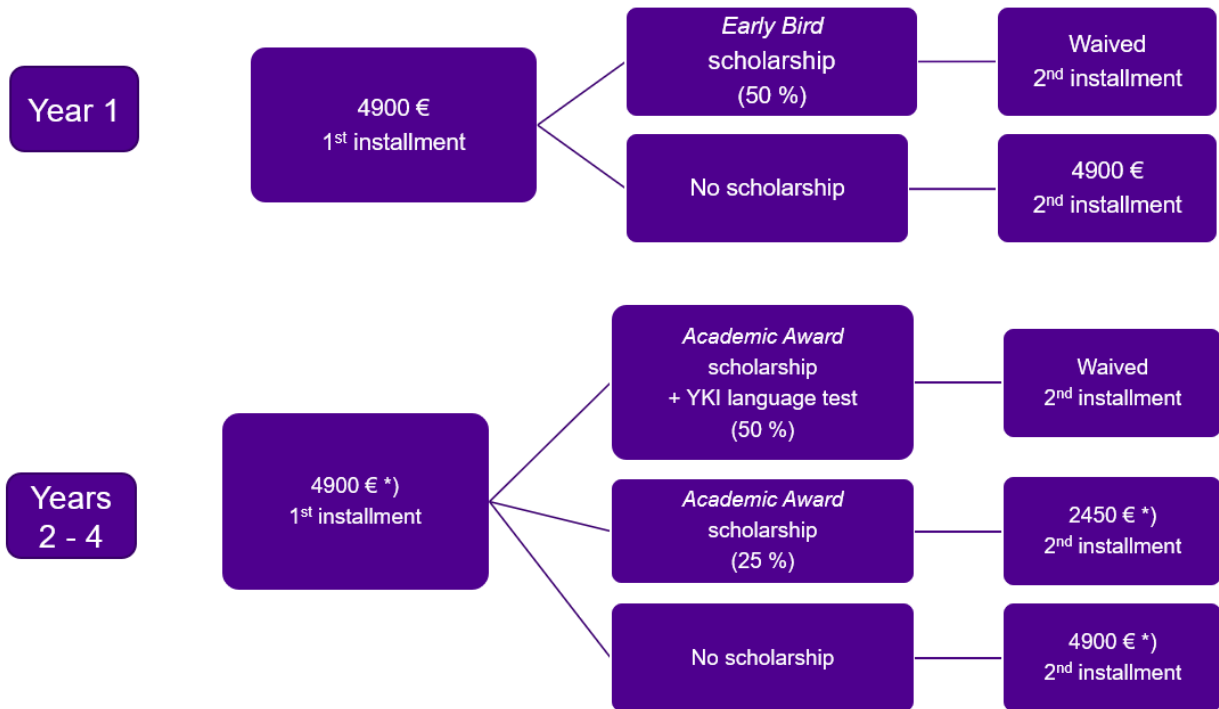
Year 1

4900 €
1$^{st}$ installment

Early Bird
scholarship
(50 %)

Waived
2$^{nd}$ installment

No scholarship

4900 €
2$^{nd}$ installment

Years
2 - 4

4900 € *)
1$^{st}$ installment

Academic Award
scholarship
+ YKI language test
(50 %)

Waived
2$^{nd}$ installment

Academic Award
scholarship
(25 %)

2450 € *)
2$^{nd}$ installment

No scholarship

4900 € *)
2$^{nd}$ installment